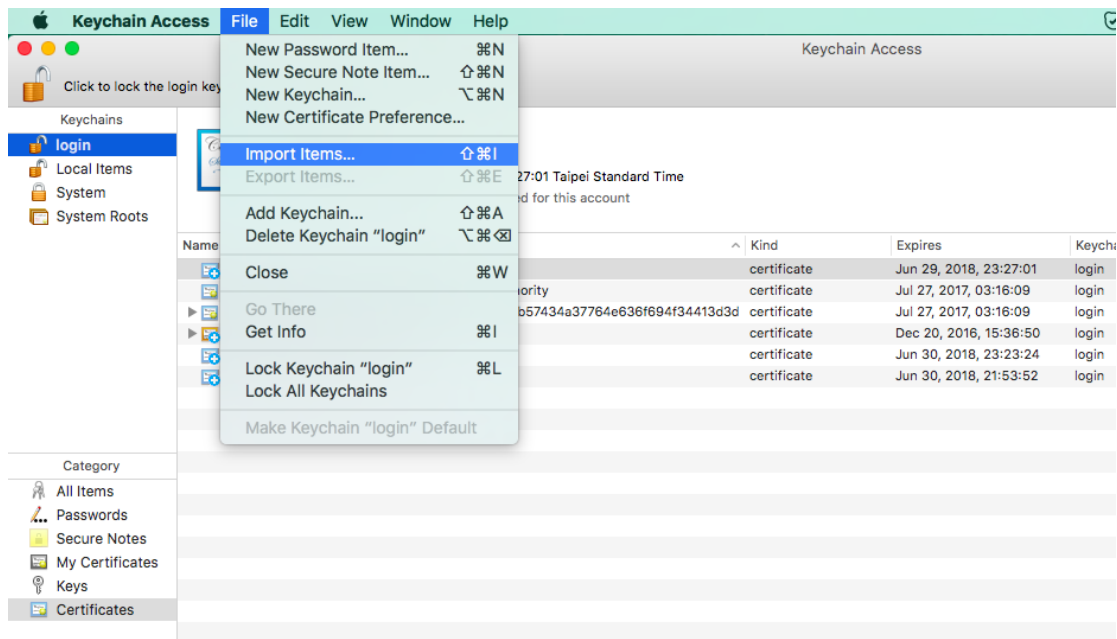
Keychain Access File Edit View Window Help

Keychain Access

Click to lock the login key

Keychains
login
Local Items
System
System Roots

New Password Item... ⌘N
New Secure Note Item... ⇧⌘N
New Keychain... ⌥⌘N
New Certificate Preference...
Import Items... ⇧⌘I
Export Items... ⇧⌘E
Add Keychain... ⇧⌘A
Delete Keychain "login" ⌥⌘⌫
Close ⌘W
Go There
Get Info ⌘I
Lock Keychain "login" ⌘L
Lock All Keychains
Make Keychain "login" Default

27:01 Taipei Standard Time
d for this account

| Name | | Kind | Expires | Keycha |
|---|---|---|---|---|
| | | certificate | Jun 29, 2018, 23:27:01 | login |
| | ority | certificate | Jul 27, 2017, 03:16:09 | login |
| | b57434a37764e636f694f34413d3d | certificate | Jul 27, 2017, 03:16:09 | login |
| | | certificate | Dec 20, 2016, 15:36:50 | login |
| | | certificate | Jun 30, 2018, 23:23:24 | login |
| | | certificate | Jun 30, 2018, 21:53:52 | login |

Category
All Items
Passwords
Secure Notes
My Certificates
Keys
Certificates